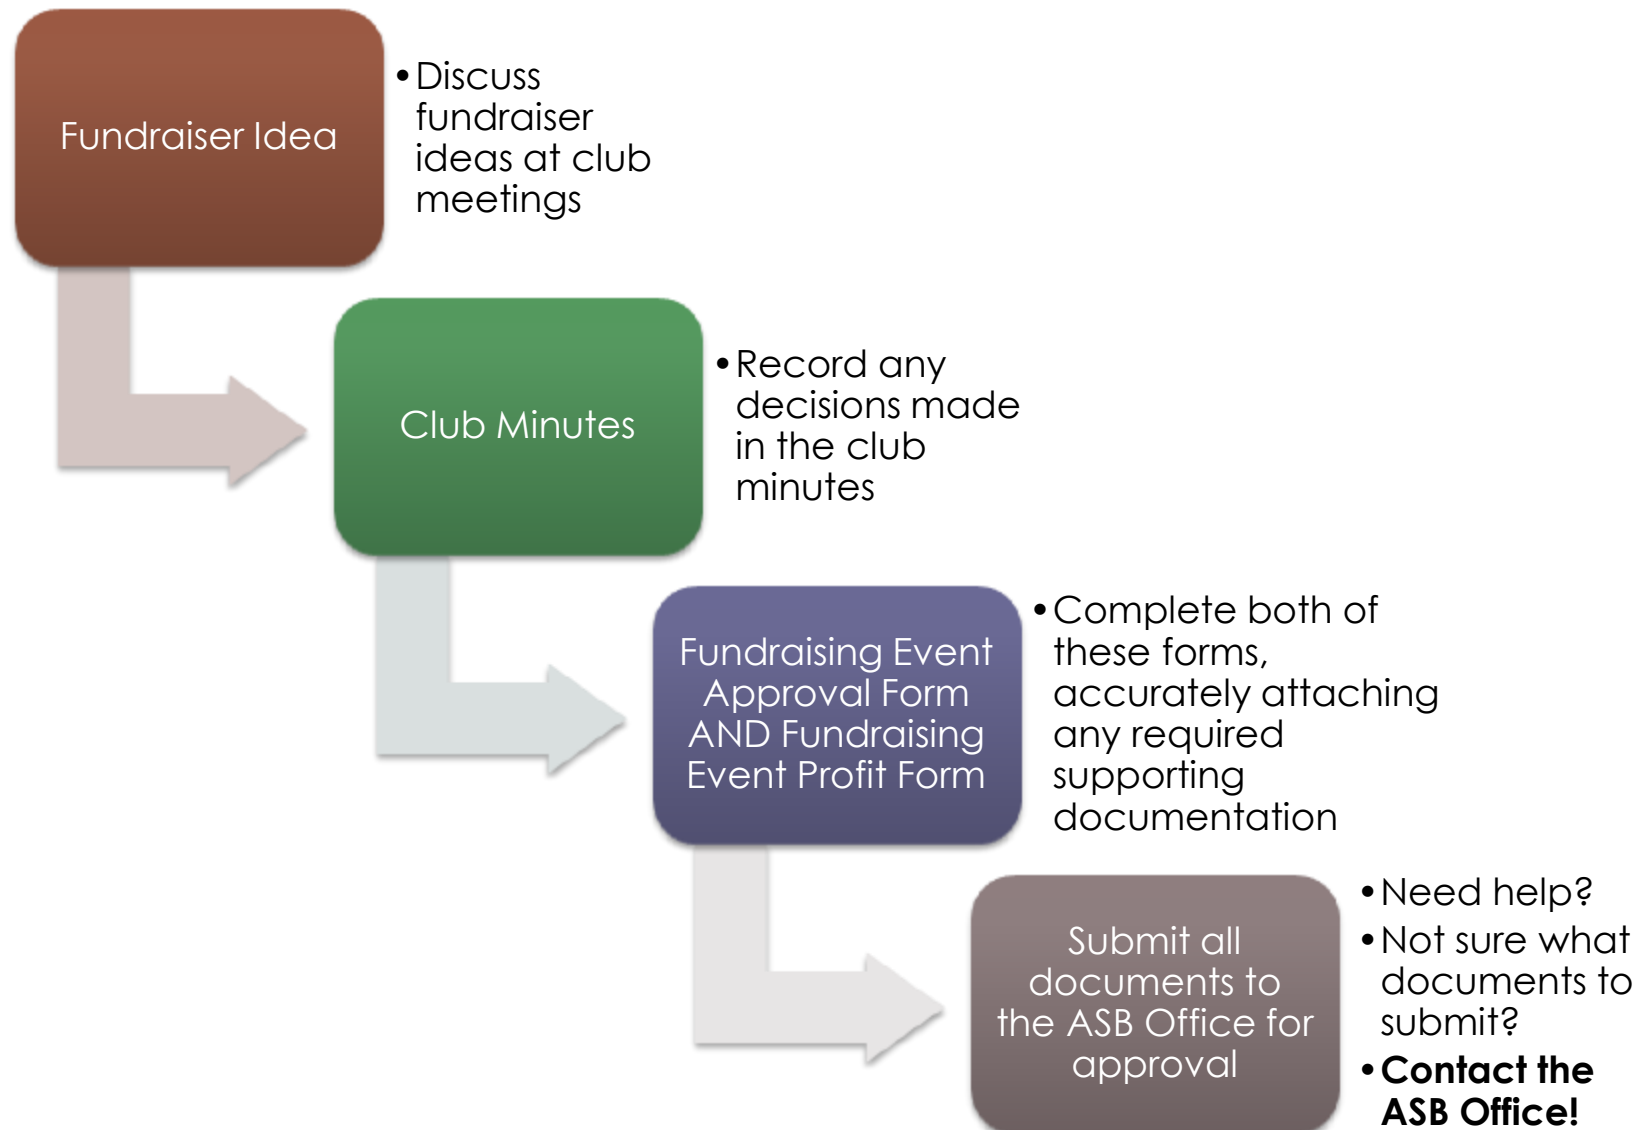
Fundraiser Idea

• Discuss fundraiser ideas at club meetings

Club Minutes

• Record any decisions made in the club minutes

Fundraising Event Approval Form AND Fundraising Event Profit Form

• Complete both of these forms, accurately attaching any required supporting documentation

Submit all documents to the ASB Office for approval

• Need help?
• Not sure what documents to submit?
• **Contact the ASB Office!**